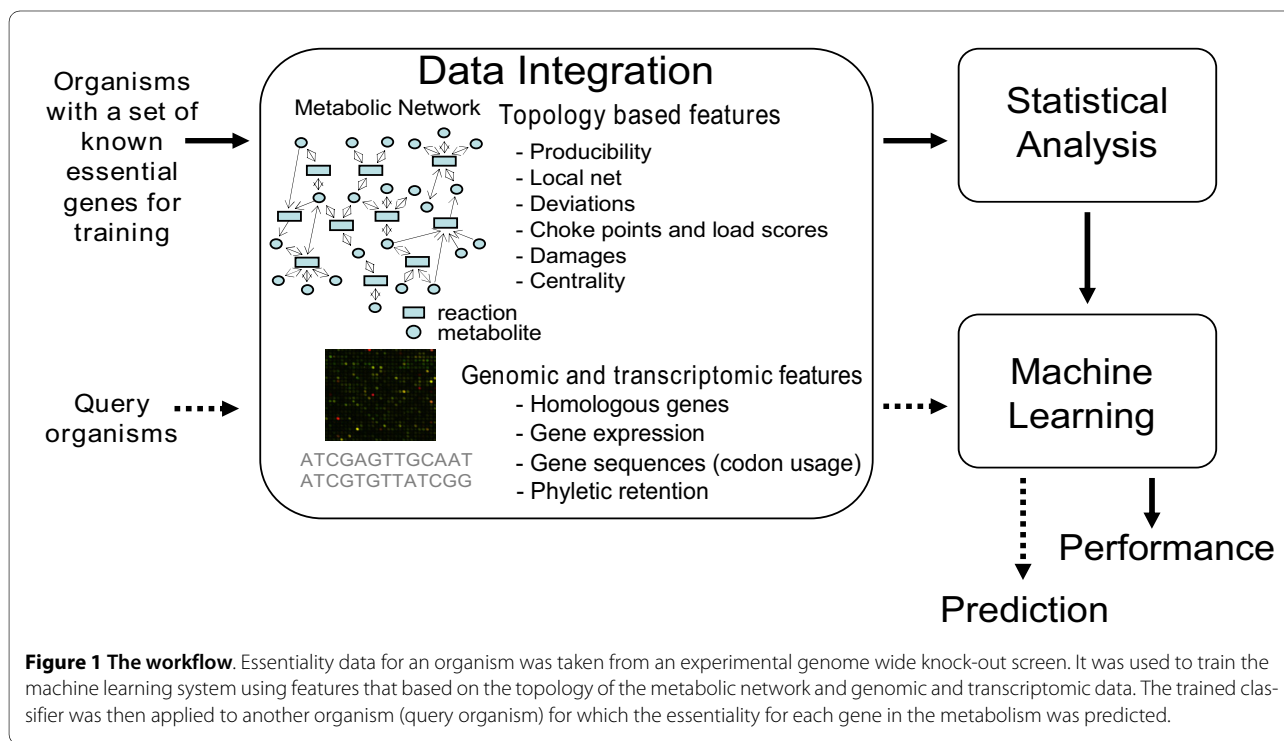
Organisms with a set of known essential genes for training

Data Integration

Metabolic Network

Topology based features
- Producibility
- Local net
- Deviations
- Choke points and load scores
- Damages
- Centrality

reaction
metabolite

Query organisms

ATCGAGTTGCAAT
ATCGTGTTATCGG

Genomic and transcriptomic features
- Homologous genes
- Gene expression
- Gene sequences (codon usage)
- Phyletic retention

Statistical Analysis

Machine Learning

Performance

Prediction

**Figure 1 The workflow**. Essentiality data for an organism was taken from an experimental genome wide knock-out screen. It was used to train the machine learning system using features that based on the topology of the metabolic network and genomic and transcriptomic data. The trained classifier was then applied to another organism (query organism) for which the essentiality for each gene in the metabolism was predicted.